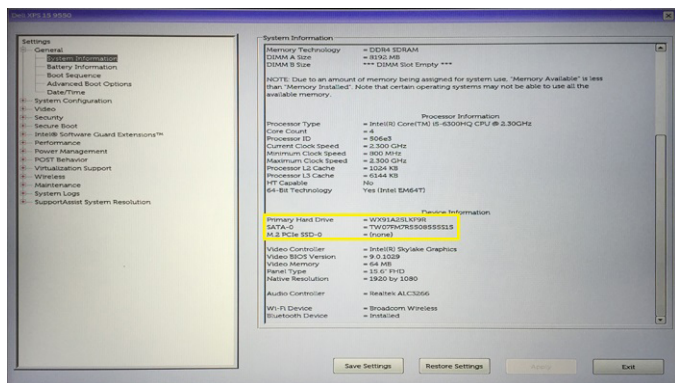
Dell XPS 15 9550

Settings
General
System Information
Battery Information
Boot Sequence
Advanced Boot Options
Date/Time
System Configuration
Video
Security
Secure Boot
Intel® Software Guard Extensions™
Performance
Power Management
POST Behavior
Virtualization Support
Wireless
Maintenance
System Logs
SupportAssist System Resolution

System Information

| | |
|---|---|
| Memory Technology | = DDR4 SDRAM |
| DIMM A Size | = 8192 MB |
| DIMM B Size | *** DIMM Slot Empty *** |

NOTE: Due to an amount of memory being assigned for system use, "Memory Available" is less than "Memory Installed". Note that certain operating systems may not be able to use all the available memory.

Processor Information

| | |
|---|---|
| Processor Type | = Intel(R) Core(TM) i5-6300HQ CPU @ 2.30GHz |
| Core Count | = 4 |
| Processor ID | = 506e3 |
| Current Clock Speed | = 2.300 GHz |
| Minimum Clock Speed | = 800 MHz |
| Maximum Clock Speed | = 2.300 GHz |
| Processor L2 Cache | = 1024 KB |
| Processor L3 Cache | = 6144 KB |
| HT Capable | No |
| 64-Bit Technology | Yes (Intel EM64T) |

Device Information

| | |
|---|---|
| Primary Hard Drive | = WX91A25LKP9R |
| SATA-0 | = TW07PM7R5508555515 |
| M.2 PCIe SSD-0 | = (none) |
| Video Controller | = Intel(R) Skylake Graphics |
| Video BIOS Version | = 9.0.1029 |
| Video Memory | = 64 MB |
| Panel Type | = 15.6" FHD |
| Native Resolution | = 1920 by 1080 |
| Audio Controller | = Realtek ALC3266 |
| Wi-Fi Device | = Broadcom Wireless |
| Bluetooth Device | = Installed |

Save Settings
Restore Settings
Apply
Exit